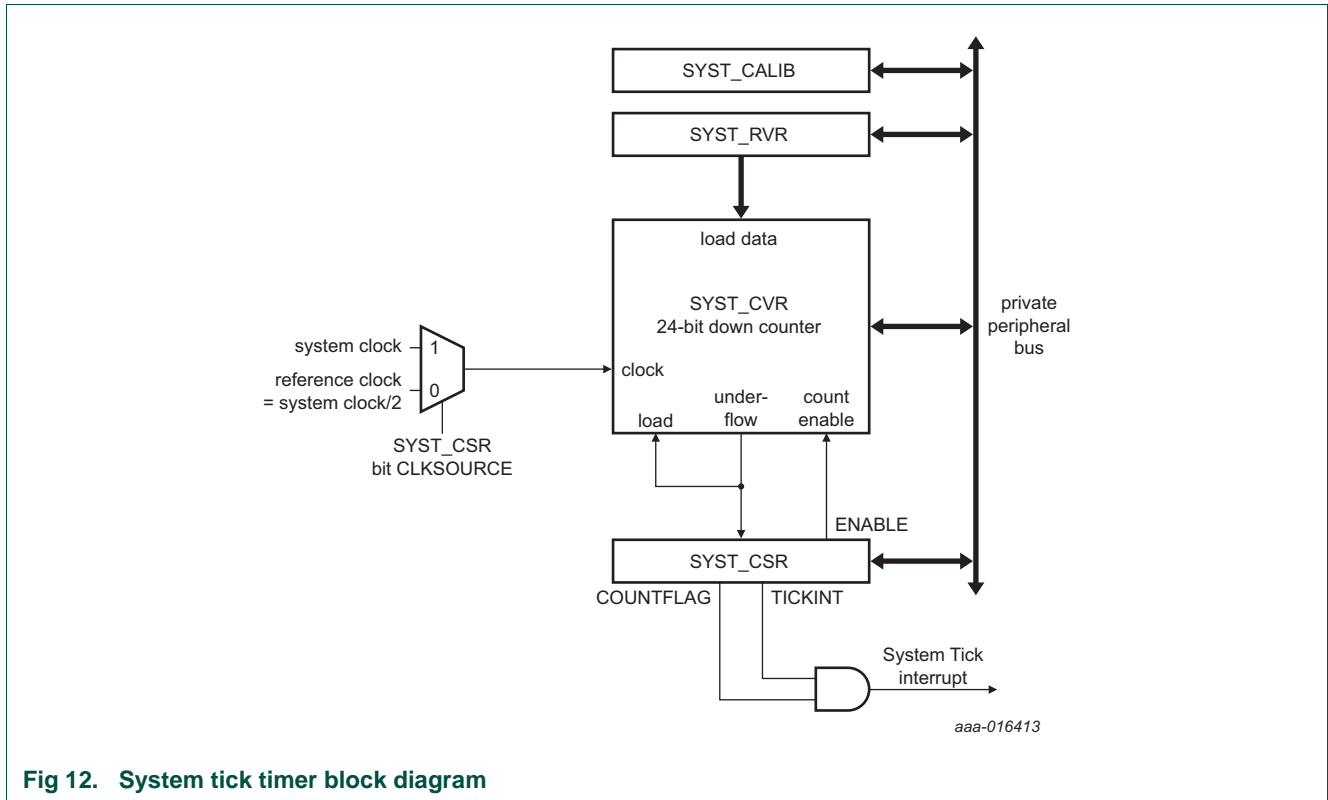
SYST_CALIB

SYST_RVR

load data

SYST_CVR
24-bit down counter

private peripheral bus

system clock
1
reference clock = system clock/2
0
SYST_CSR bit CLKSOURCE

clock

load
under-flow
count enable

ENABLE

SYST_CSR

COUNTFLAG
TICKINT

System Tick interrupt

aaa-016413

Fig 12. System tick timer block diagram